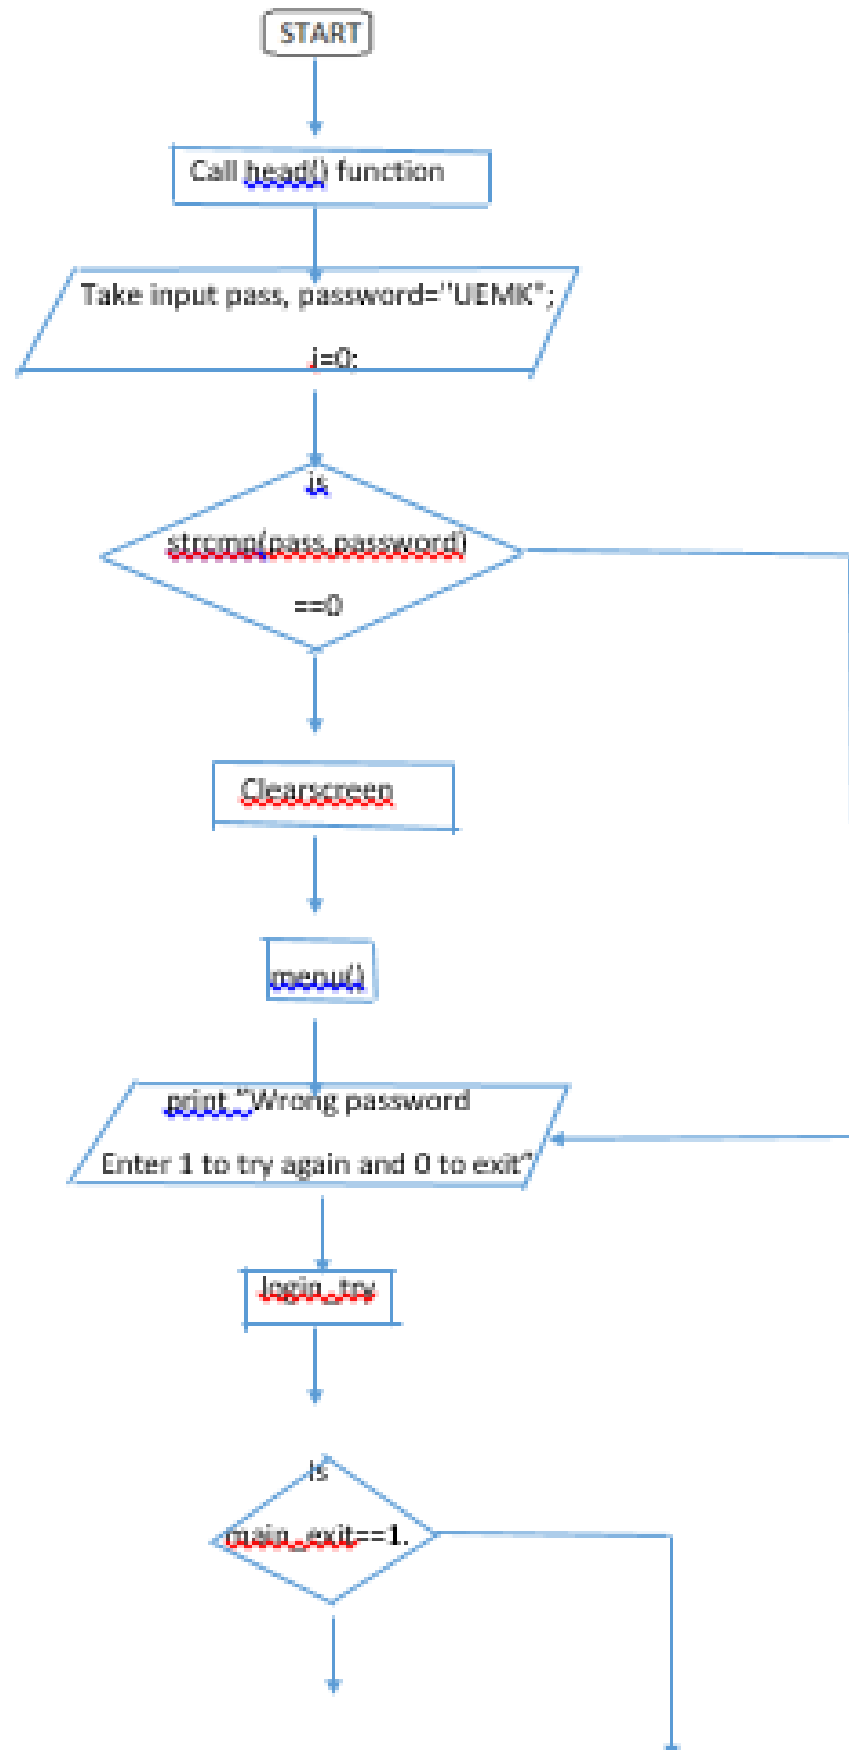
START

Call head() function

Take input pass, password="UEMK";

i=0;

is

strcmp(pass,password)

==0

Clearscreen

menu()

print "Wrong password

Enter 1 to try again and 0 to exit"

login_try

Is

main_exit==1.